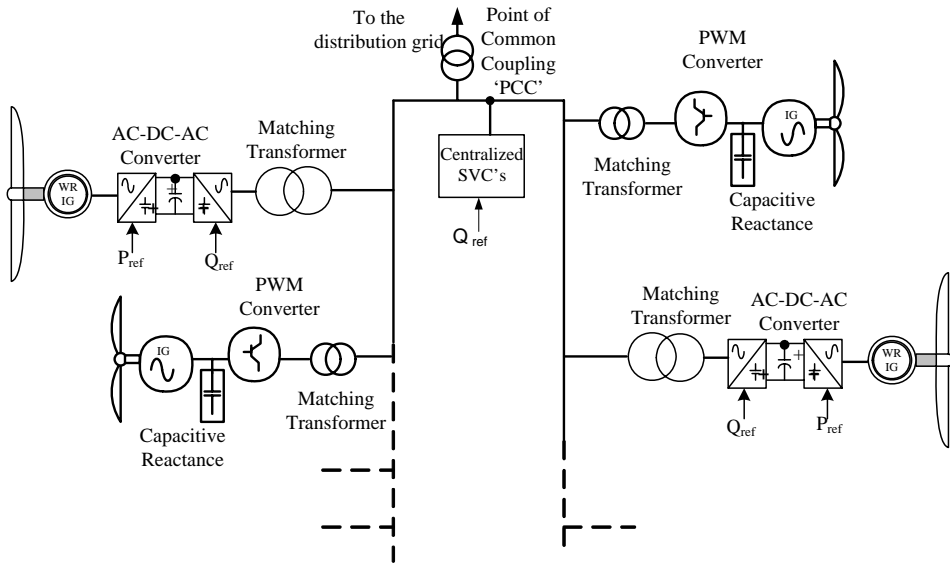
To the distribution grid

Point of Common Coupling 'PCC'

PWM Converter

AC-DC-AC Converter

Matching Transformer

Centralized SVC's

WR IG

IG

Matching Transformer

Capacitive Reactance

$P_{ref}$

$Q_{ref}$

$Q_{ref}$

PWM Converter

Matching Transformer

AC-DC-AC Converter

IG

WR IG

Matching Transformer

Capacitive Reactance

$Q_{ref}$

$P_{ref}$